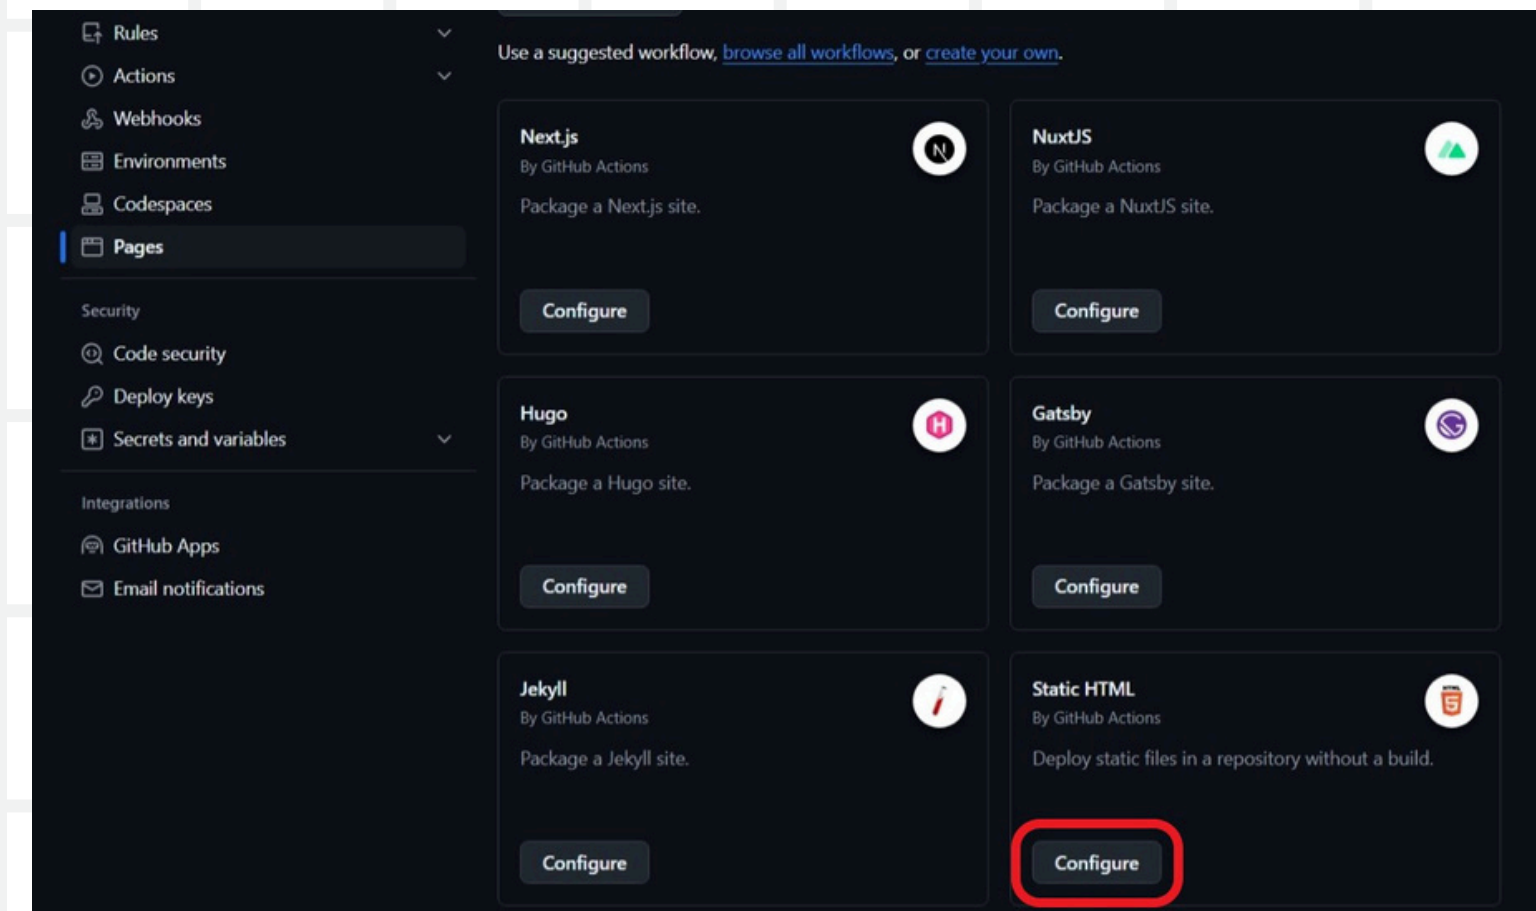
Rules
Actions
Webhooks
Environments
Codespaces
Pages

Security
Code security
Deploy keys
Secrets and variables

Integrations
GitHub Apps
Email notifications

Use a suggested workflow, browse all workflows, or create your own.

Next.js
By GitHub Actions
Package a Next.js site.
Configure

NuxtJS
By GitHub Actions
Package a NuxtJS site.
Configure

Hugo
By GitHub Actions
Package a Hugo site.
Configure

Gatsby
By GitHub Actions
Package a Gatsby site.
Configure

Jekyll
By GitHub Actions
Package a Jekyll site.
Configure

Static HTML
By GitHub Actions
Deploy static files in a repository without a build.
Configure